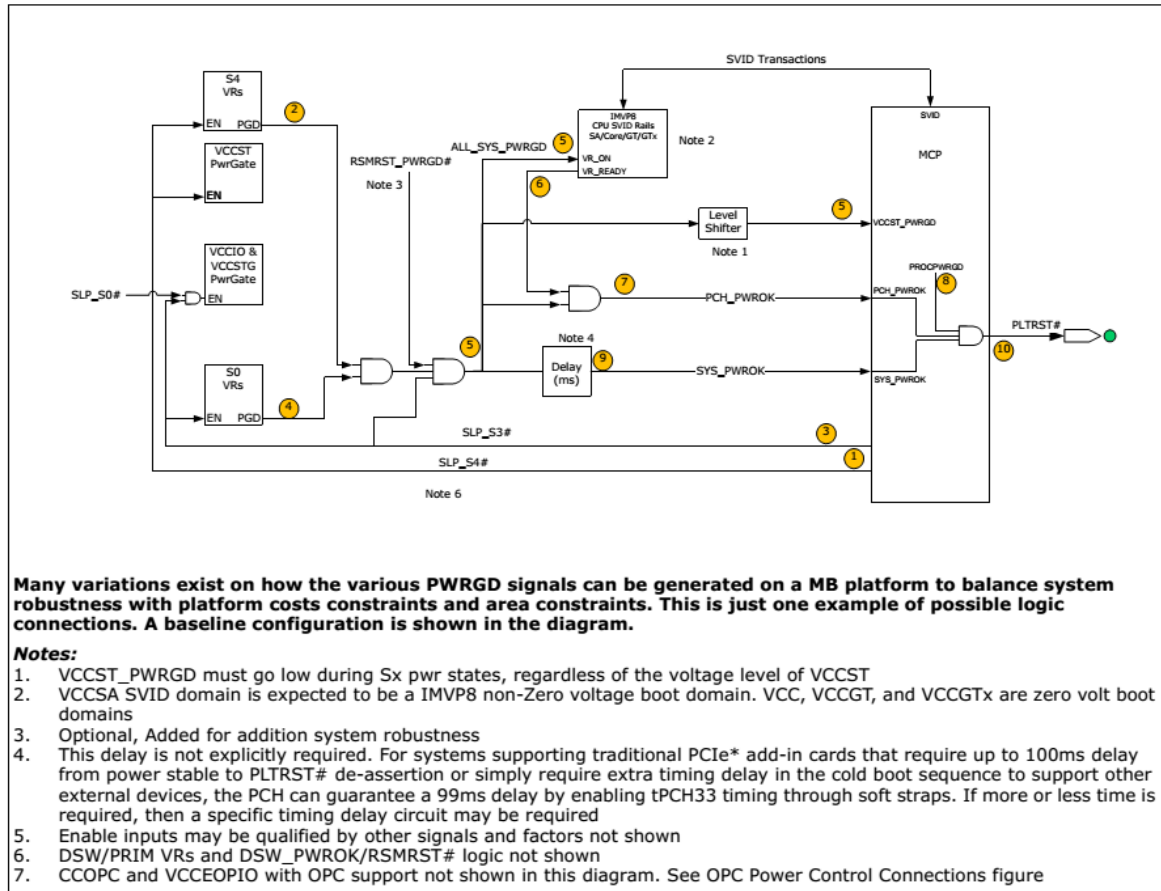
SVID Transactions

S4
VRs
EN PGD
2

VCCST
PwrGate
EN

VCCIO &
VCCSTG
PwrGate
EN

SLP_S0#

S0
VRs
EN PGD
4

RSMRST_PWRGD#
Note 3

ALL_SYS_PWRGD
5

IMVP8
CPU SVID Rails
SA/Core/GT/GTx
VR_ON
VR_READY
Note 2

6

Level
Shifter
Note 1

5

7

PCH_PWROK

5

Note 4
Delay
(ms)
9

SYS_PWROK

SLP_S3#
3

SLP_S4#
1

Note 6

SVID
MCP
VCCST_PWRGD
PROCPWRGD
8
PCH_PWROK
SYS_PWROK
PLTRST#
10

Many variations exist on how the various PWRGD signals can be generated on a MB platform to balance system robustness with platform costs constraints and area constraints. This is just one example of possible logic connections. A baseline configuration is shown in the diagram.

Notes:
1. VCCST_PWRGD must go low during Sx pwr states, regardless of the voltage level of VCCST
2. VCCSA SVID domain is expected to be a IMVP8 non-Zero voltage boot domain. VCC, VCCGT, and VCCGTx are zero volt boot domains
3. Optional, Added for addition system robustness
4. This delay is not explicitly required. For systems supporting traditional PCIe* add-in cards that require up to 100ms delay from power stable to PLTRST# de-assertion or simply require extra timing delay in the cold boot sequence to support other external devices, the PCH can guarantee a 99ms delay by enabling tPCH33 timing through soft straps. If more or less time is required, then a specific timing delay circuit may be required
5. Enable inputs may be qualified by other signals and factors not shown
6. DSW/PRIM VRs and DSW_PWROK/RSMRST# logic not shown
7. CCOPC and VCCEOPIO with OPC support not shown in this diagram. See OPC Power Control Connections figure